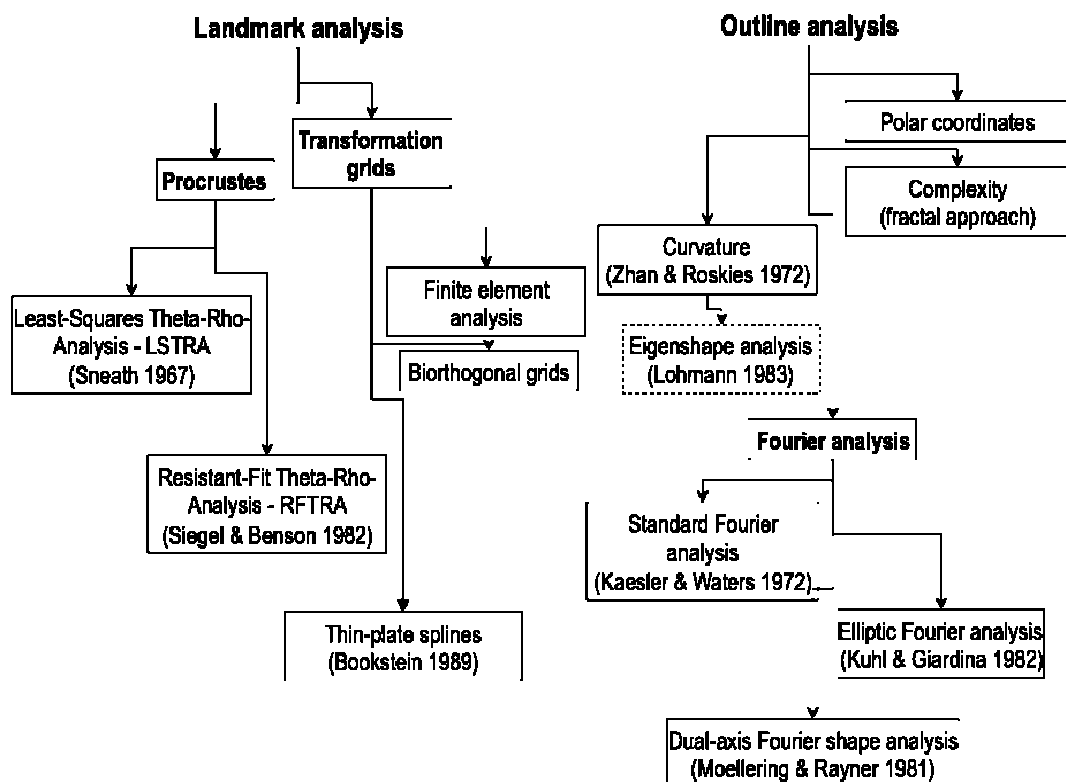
Landmark analysis

Procrustes

Transformation grids

Least-Squares Theta-Rho-Analysis - LSTRA (Sneath 1967)

Resistant-Fit Theta-Rho-Analysis - RFTRA (Siegel & Benson 1982)

Finite element analysis

Biorthogonal grids

Thin-plate splines (Bookstein 1989)

Outline analysis

Polar coordinates

Complexity (fractal approach)

Curvature (Zhan & Roskies 1972)

Eigenshape analysis (Lohmann 1983)

Fourier analysis

Standard Fourier analysis (Kaesler & Waters 1972)

Elliptic Fourier analysis (Kuhl & Giardina 1982)

Dual-axis Fourier shape analysis (Moellering & Rayner 1981)